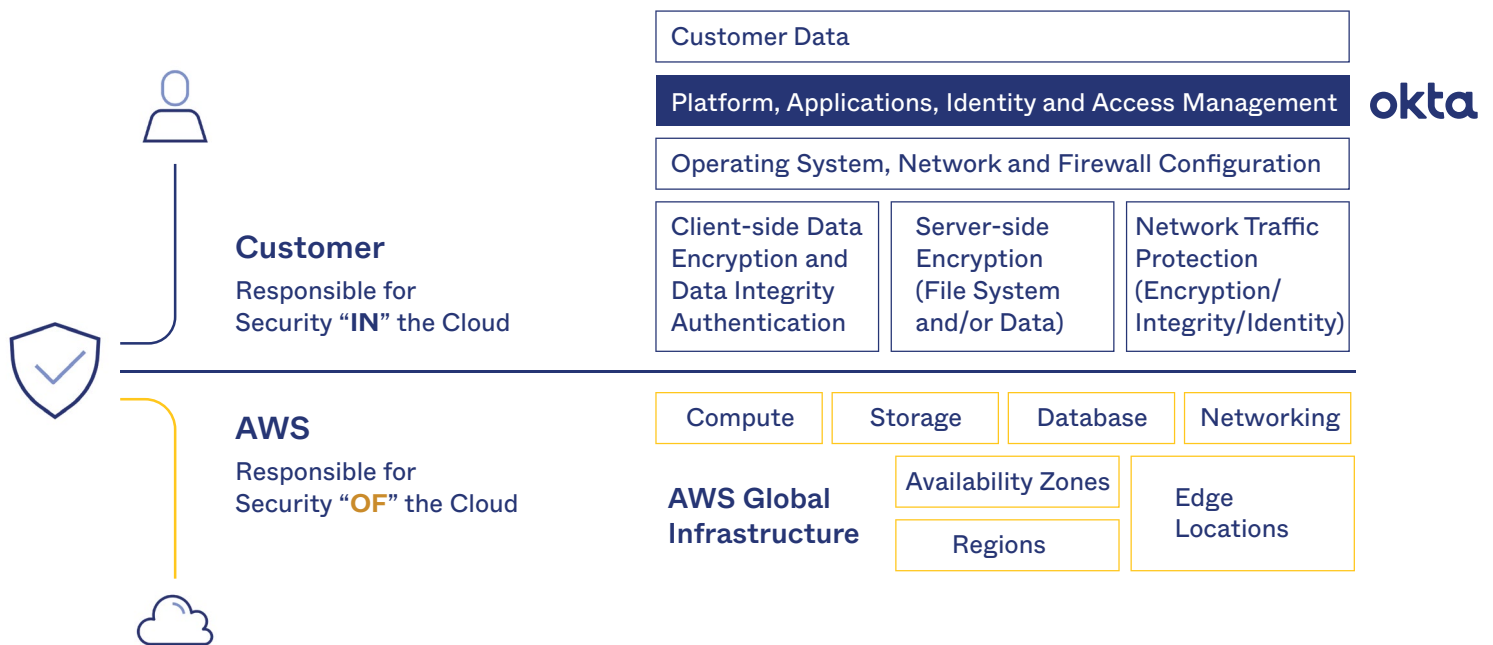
Customer Data

Platform, Applications, Identity and Access Management

okta

Operating System, Network and Firewall Configuration

Customer
Responsible for Security “IN” the Cloud

Client-side Data Encryption and Data Integrity Authentication

Server-side Encryption (File System and/or Data)

Network Traffic Protection (Encryption/ Integrity/Identity)

AWS
Responsible for Security “OF” the Cloud

Compute

Storage

Database

Networking

AWS Global Infrastructure

Availability Zones

Regions

Edge Locations